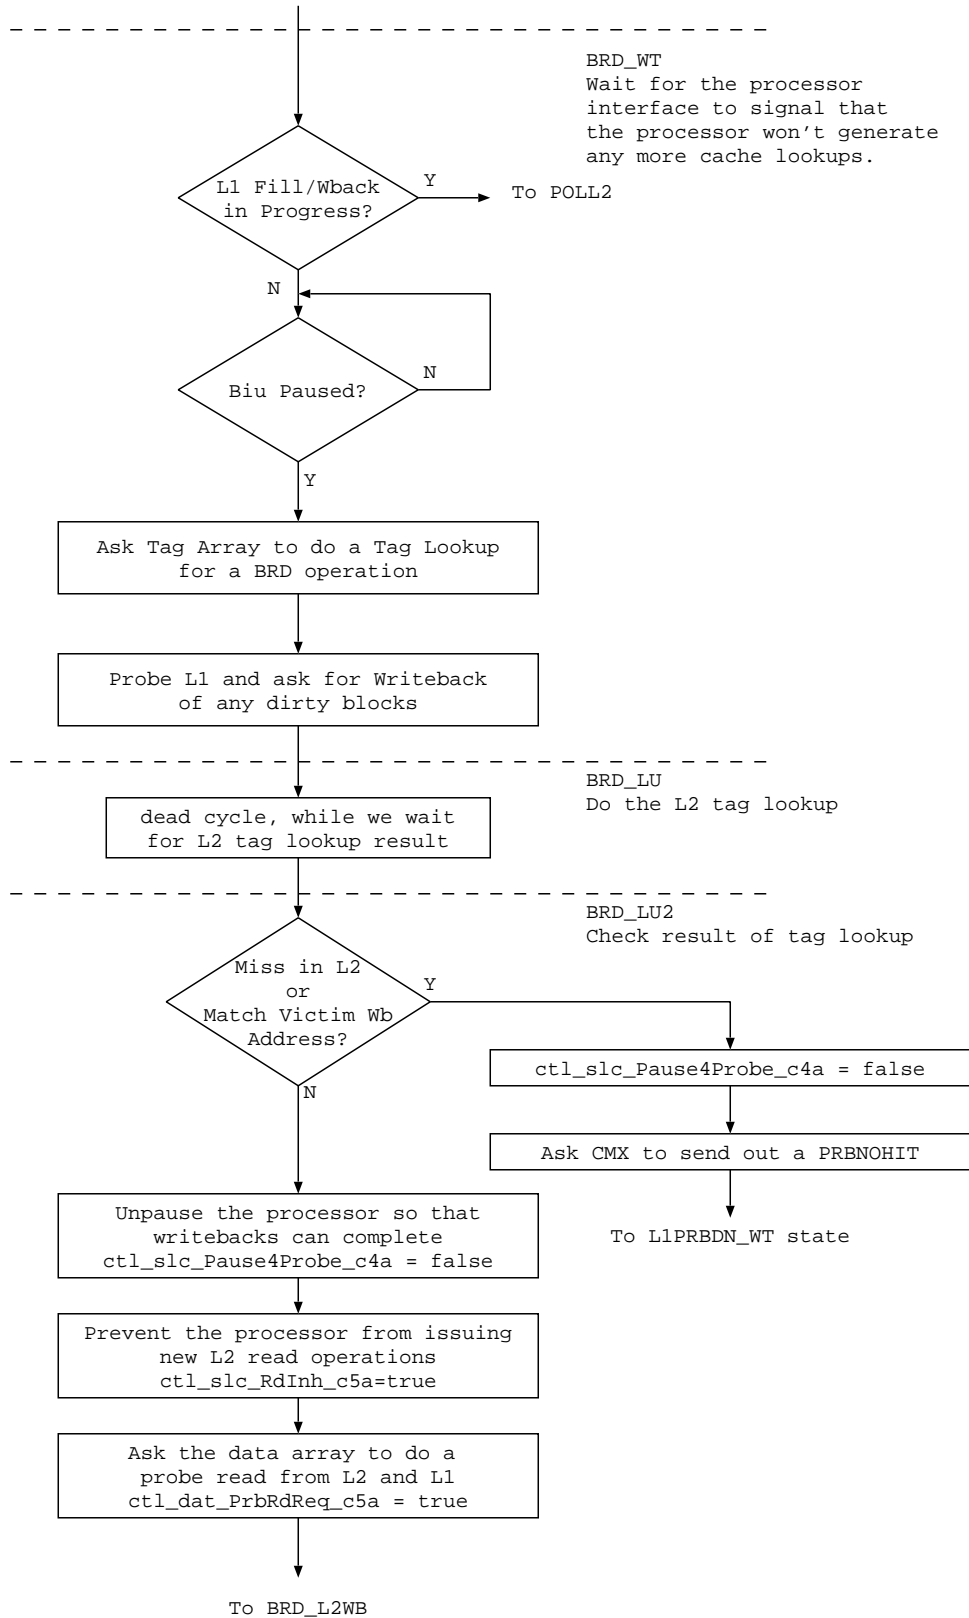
BRD_WT
Wait for the processor interface to signal that the processor won't generate any more cache lookups.

L1 Fill/Wback in Progress?

Y

To POLL2

N

Biu Paused?

N

Y

Ask Tag Array to do a Tag Lookup for a BRD operation

Probe L1 and ask for Writeback of any dirty blocks

BRD_LU
Do the L2 tag lookup

dead cycle, while we wait for L2 tag lookup result

BRD_LU2
Check result of tag lookup

Miss in L2 or Match Victim Wb Address?

Y

ctl_slc_Pause4Probe_c4a = false

Ask CMX to send out a PRBNOHIT

To L1PRBDN_WT state

N

Unpause the processor so that writebacks can complete ctl_slc_Pause4Probe_c4a = false

Prevent the processor from issuing new L2 read operations ctl_slc_RdInh_c5a=true

Ask the data array to do a probe read from L2 and L1 ctl_dat_PrbRdReq_c5a = true

To BRD_L2WB